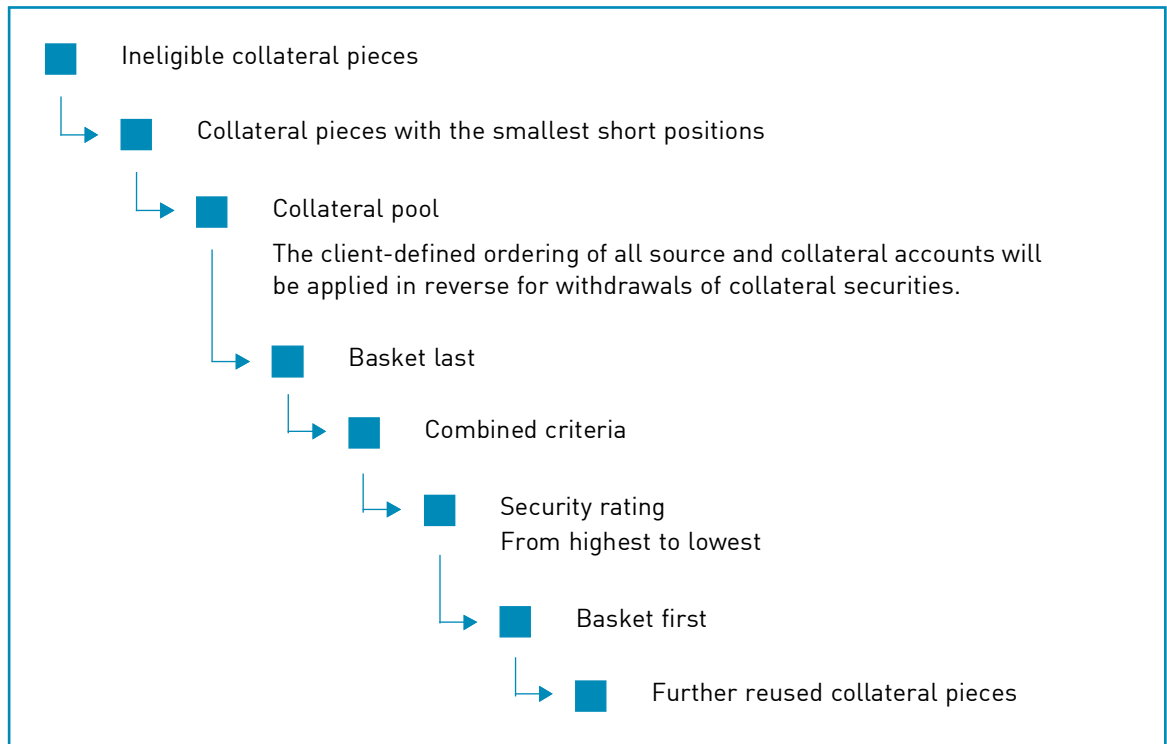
Ineligible collateral pieces

Collateral pieces with the smallest short positions

Collateral pool

The client-defined ordering of all source and collateral accounts will be applied in reverse for withdrawals of collateral securities.

Basket last

Combined criteria

Security rating
From highest to lowest

Basket first

Further reused collateral pieces